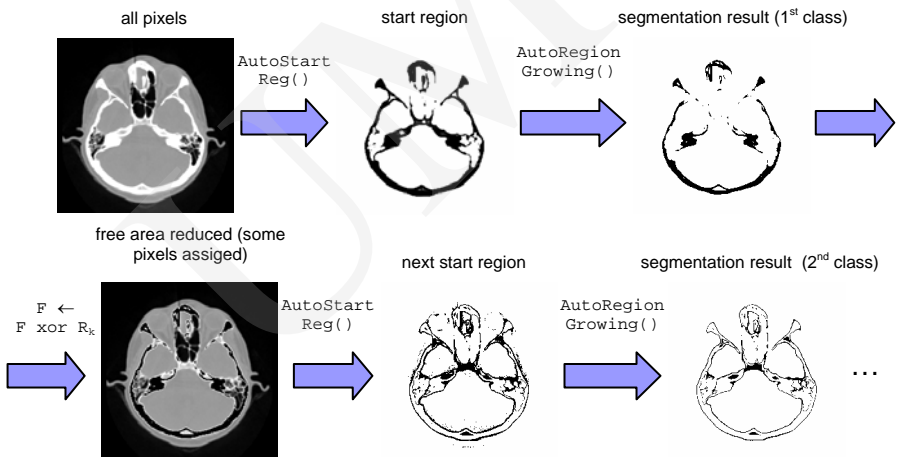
all pixels

AutoStart Reg()

start region

AutoRegion Growing()

segmentation result (1$^{st}$ class)

free area reduced (some pixels assiged)

F ← F xor R$_k$

AutoStart Reg()

next start region

AutoRegion Growing()

segmentation result (2$^{nd}$ class)

...